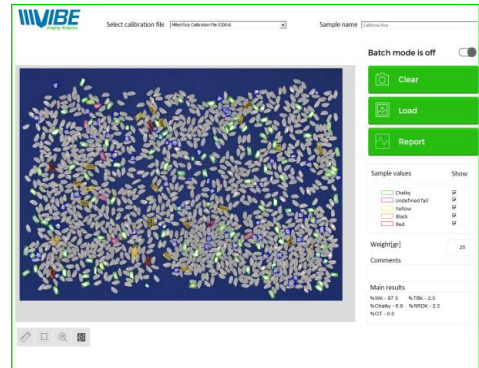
VIBE
Imaging Analytics

Select calibration file Milled Rice Calibration File (C006)

Sample name California Rice

Batch mode is off

Clear

Load

Report

Sample values

Show

Chalky
Undefined fail
Yellow
Black
Red

Weight[gr] 25

Comments

Main results

%HK - 97.5 %TBK - 2.5
%Chalky - 8.9 %RRDK - 2.5
%OT - 0.0